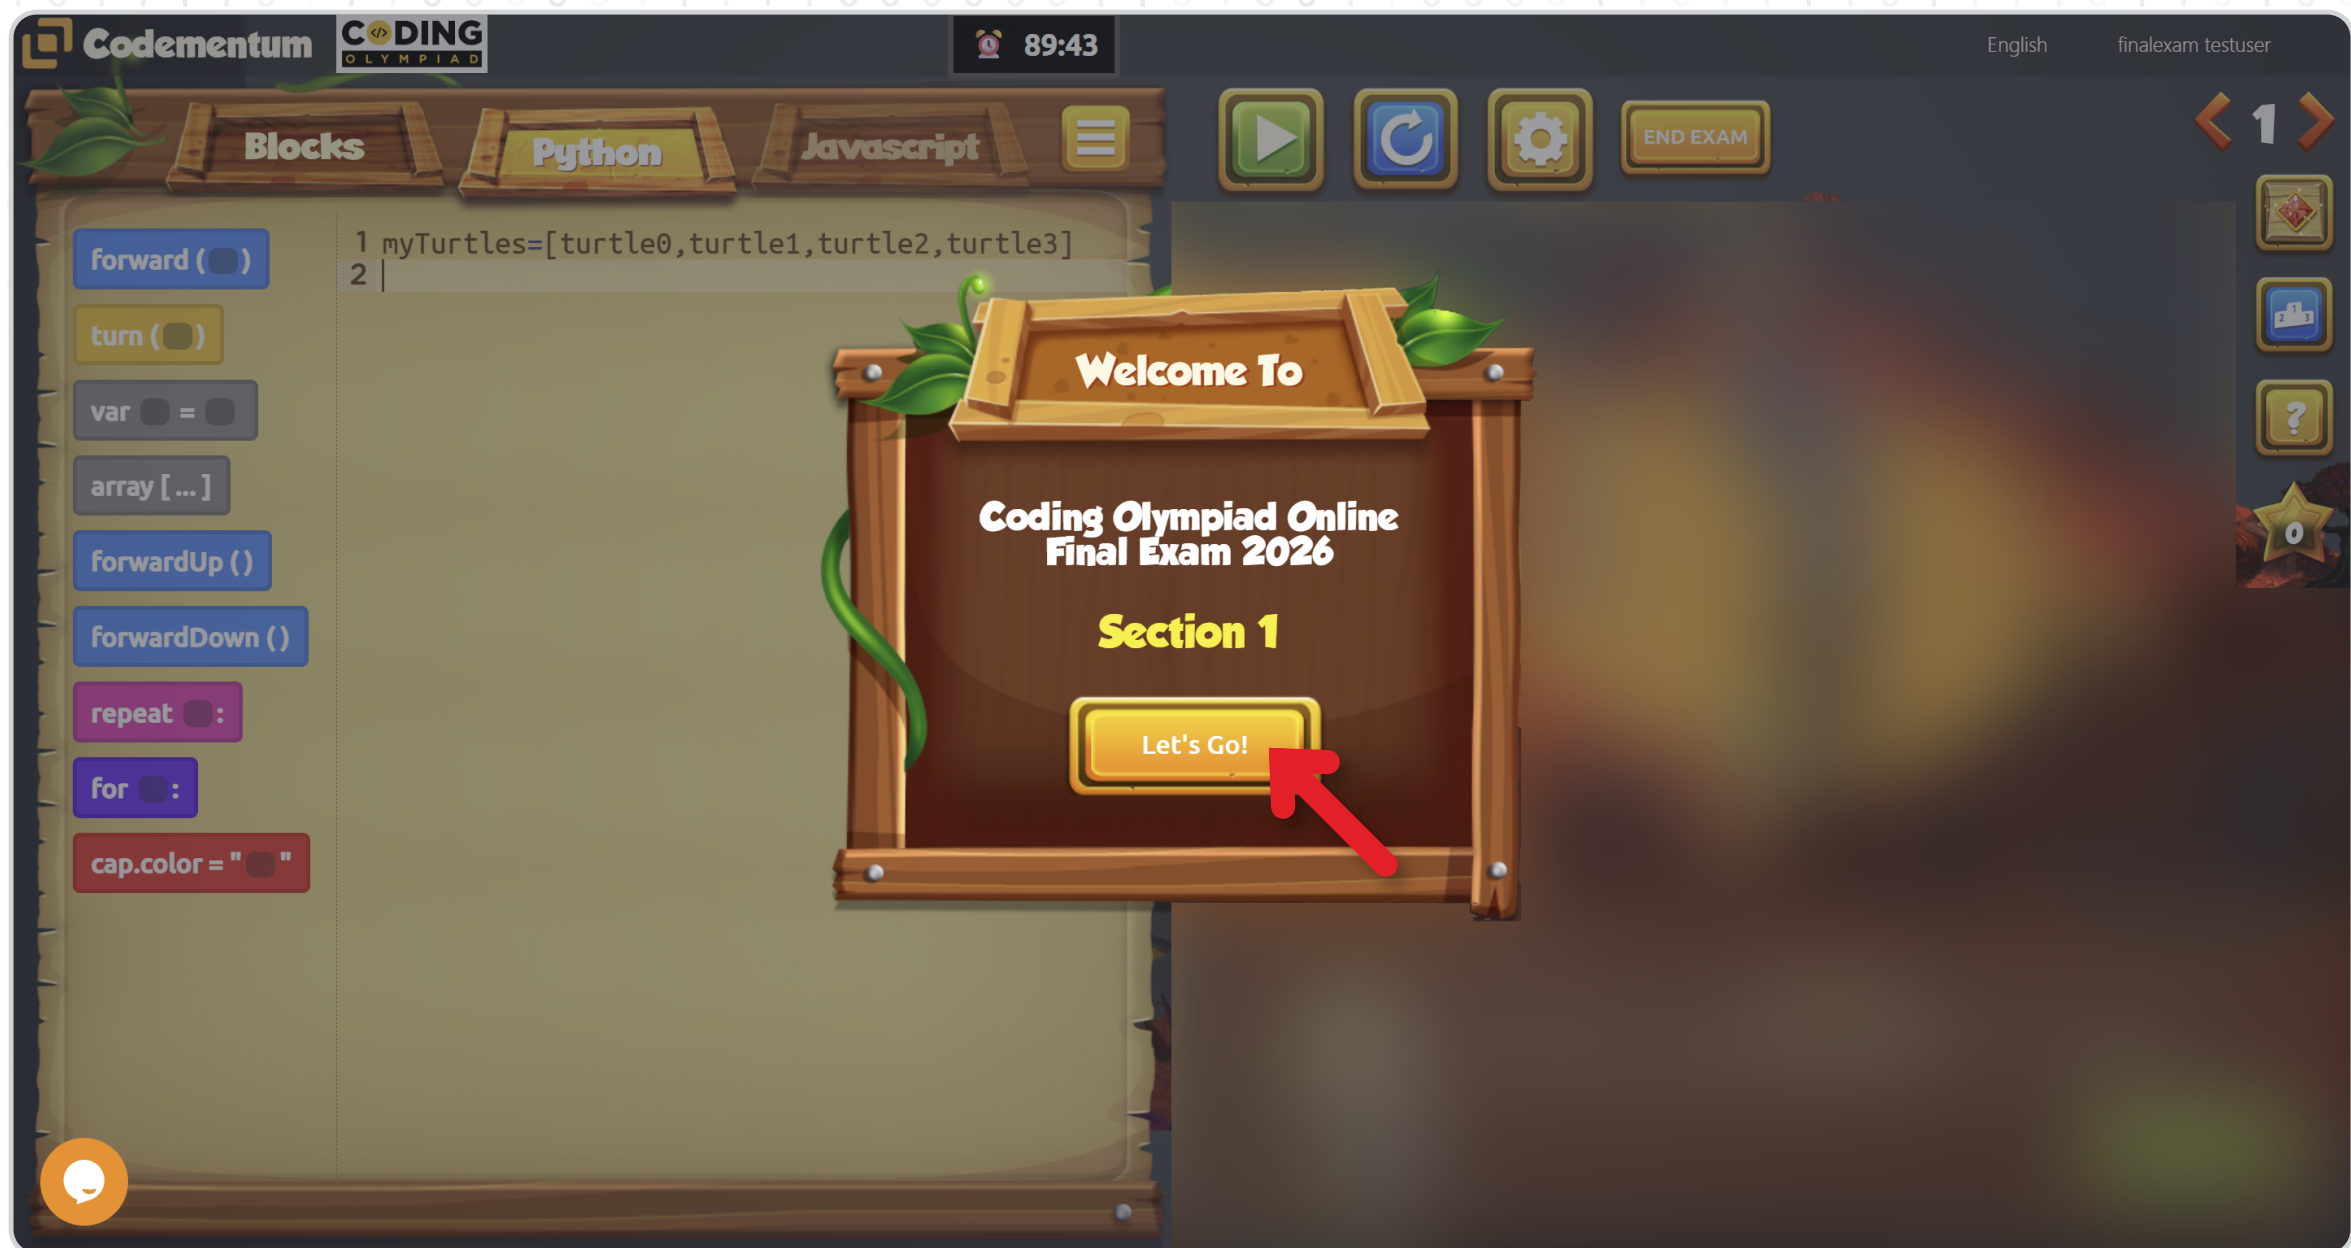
Codementum CODING OLYMPIAD

89:43

English finalexam testuser

Blocks Python Javascript

END EXAM

1

forward ( )
turn ( )
var = 
array [...]
forwardUp ()
forwardDown ()
repeat :
for :
cap.color = " "

1 myTurtles=[turtle0,turtle1,turtle2,turtle3]
2

Welcome To

Coding Olympiad Online Final Exam 2026

Section 1

Let's Go!

0